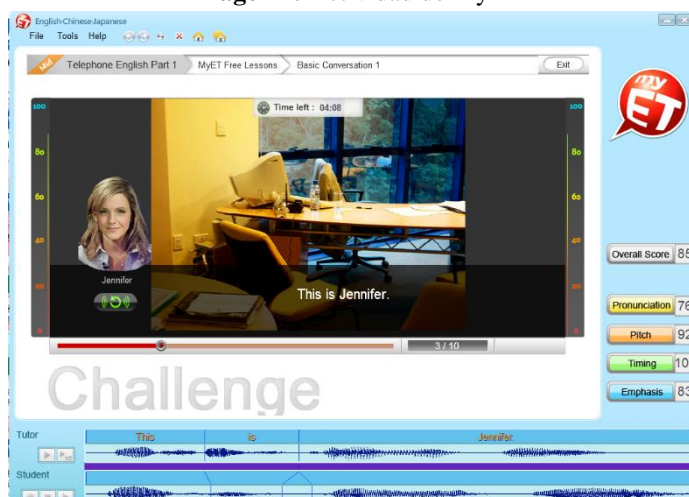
English-Chinese-Japanese
File Tools Help

Telephone English Part 1 | MyET Free Lessons | Basic Conversation 1 | Exit

my ET

Time left : 04:08

100
80
60
40
20
0

100
80
60
40
20
0

Jennifer

This is Jennifer.

3 / 10

Challenge

Overall Score 85

Pronunciation 76

Pitch 92

Timing 10

Emphasis 83

Tutor
This | is | Jennifer.

Student